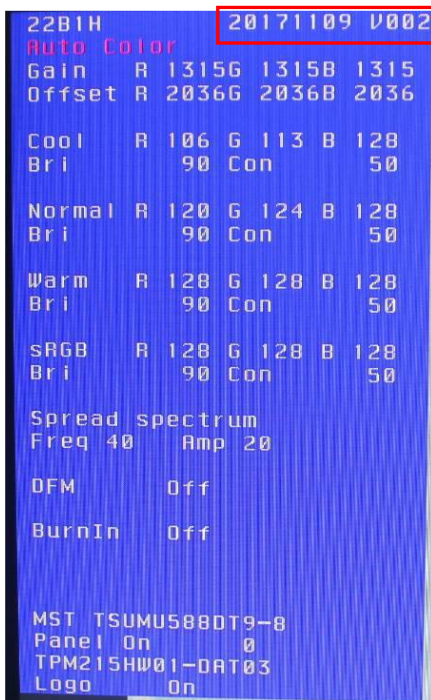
22B1H 20171109 V002
Auto Color
Gain R 1315G 1315B 1315
Offset R 2036G 2036B 2036

Cool R 106 G 113 B 128
Bri 90 Con 50

Normal R 120 G 124 B 128
Bri 90 Con 50

Warm R 128 G 128 B 128
Bri 90 Con 50

sRGB R 128 G 128 B 128
Bri 90 Con 50

Spread spectrum
Freq 40 Amp 20

DFM Off

BurnIn Off

MST TSUMU58BDT9-8
Panel On 0
TPM215HW01-DAT03
Logo On